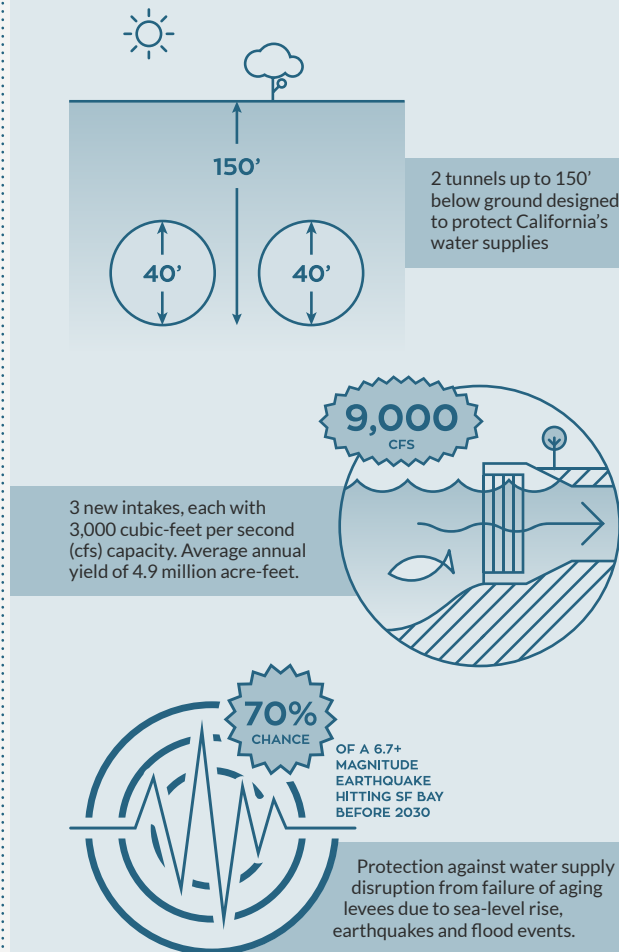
150’

40’

40’

2 tunnels up to 150’ below ground designed to protect California’s water supplies

9,000
CFS

3 new intakes, each with 3,000 cubic-feet per second (cfs) capacity. Average annual yield of 4.9 million acre-feet.

70%
CHANCE

OF A 6.7+ MAGNITUDE EARTHQUAKE HITTING SF BAY BEFORE 2030

Protection against water supply disruption from failure of aging levees due to sea-level rise, earthquakes and flood events.